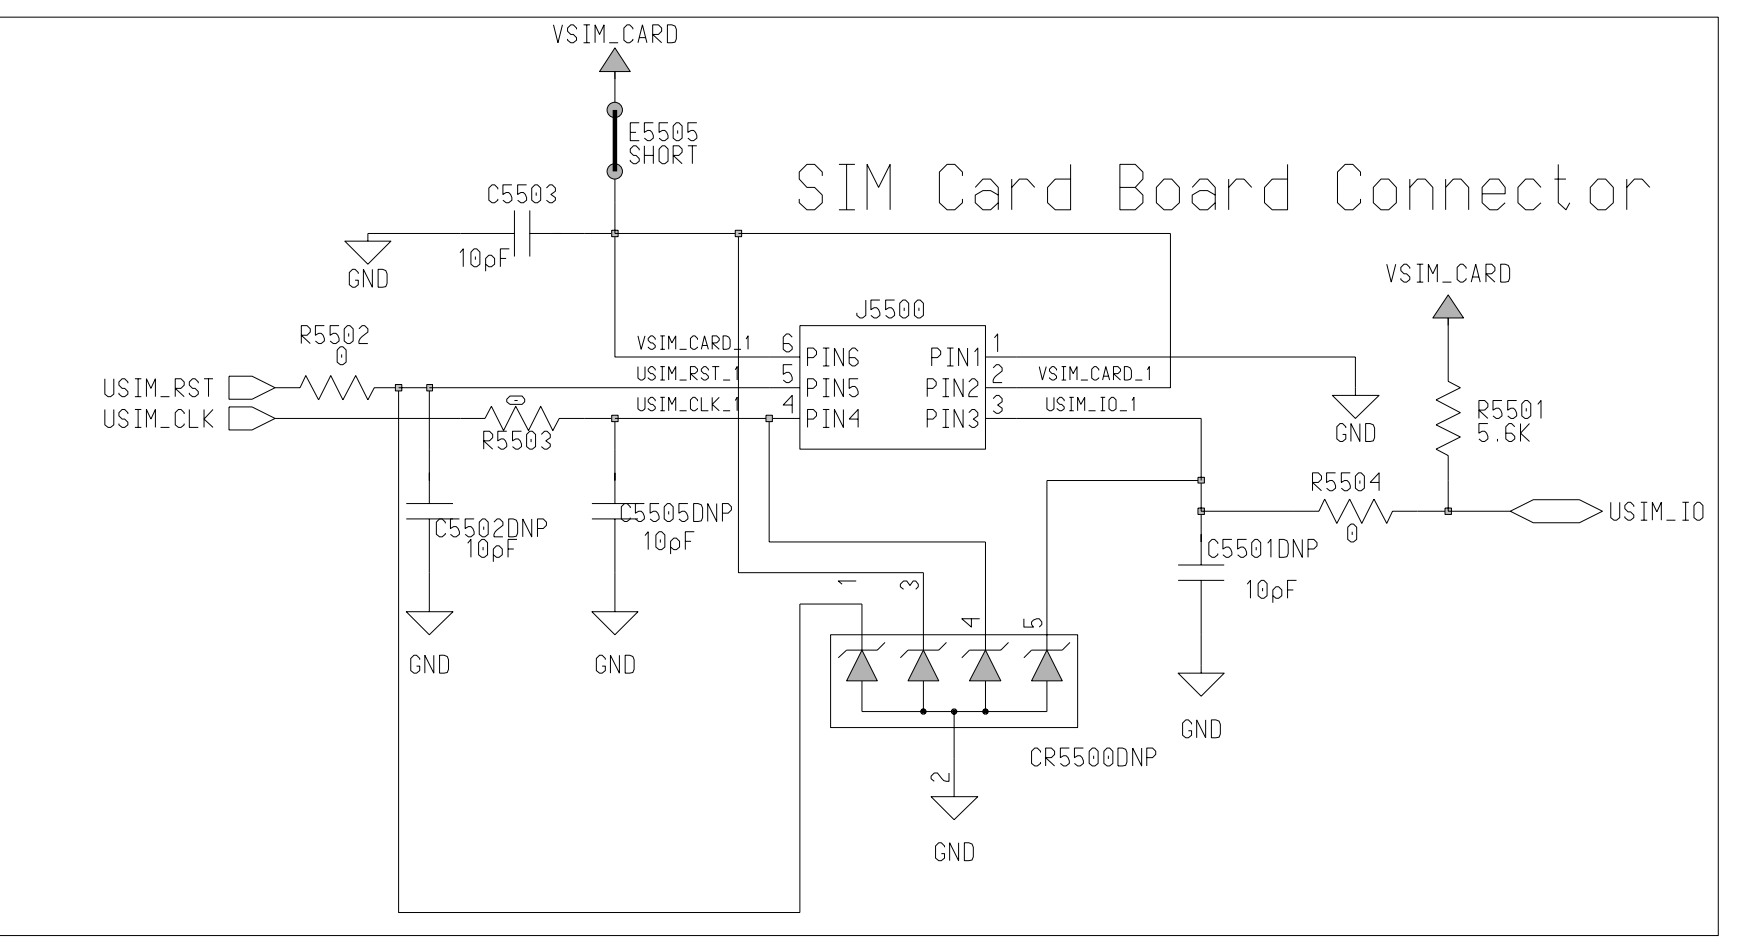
VSIM_CARD

E5505
SHORT

SIM Card Board Connector

C5503

GND

10pF

VSIM_CARD

J5500

R5502
0

VSIM_CARD_1 6 PIN6
USIM_RST_1 5 PIN5
USIM_CLK_1 4 PIN4

PIN1 1
PIN2 2 VSIM_CARD_1
PIN3 3 USIM_IO_1

USIM_RST
USIM_CLK

R5503

GND

R5501
5.6K

R5504
0

USIM_IO

C5502DNP
10pF

C5505DNP
10pF

C5501DNP

10pF

1 3 4 5

GND

GND

GND

CR5500DNP

2

GND